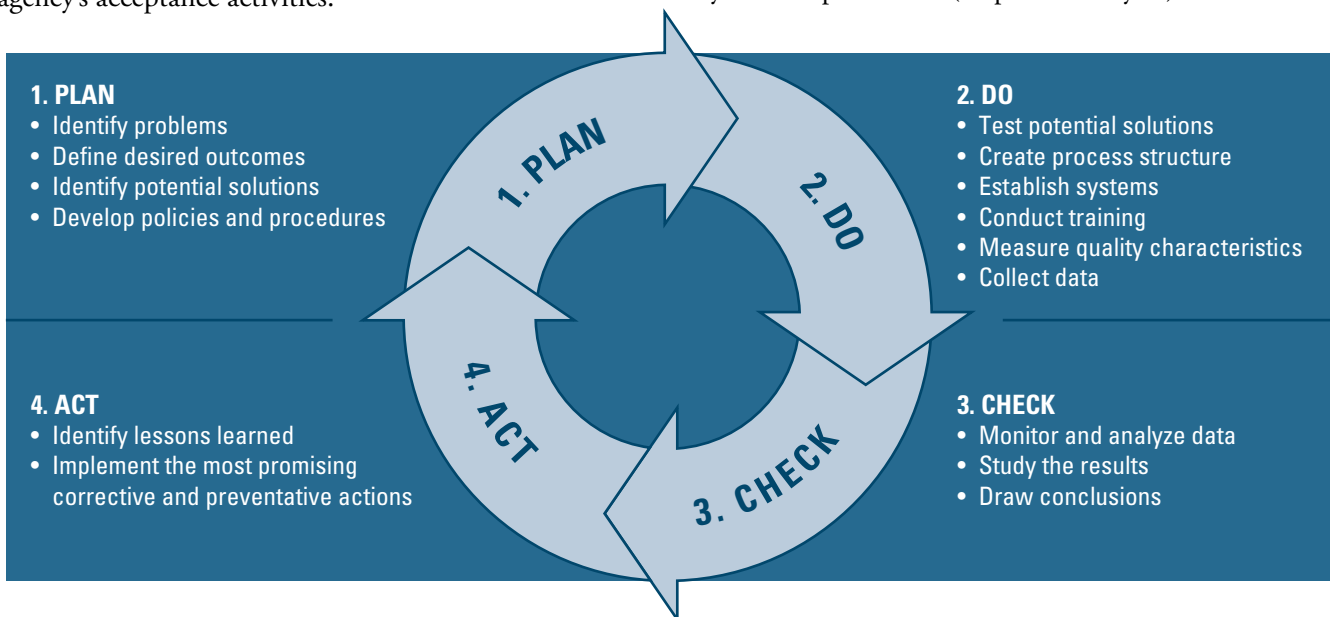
agency's acceptance activities.

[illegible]

1. PLAN
• Identify problems
• Define desired outcomes
• Identify potential solutions
• Develop policies and procedures

2. DO
• Test potential solutions
• Create process structure
• Establish systems
• Conduct training
• Measure quality characteristics
• Collect data

1. PLAN

2. DO

3. CHECK

4. ACT

4. ACT
• Identify lessons learned
• Implement the most promising corrective and preventative actions

3. CHECK
• Monitor and analyze data
• Study the results
• Draw conclusions